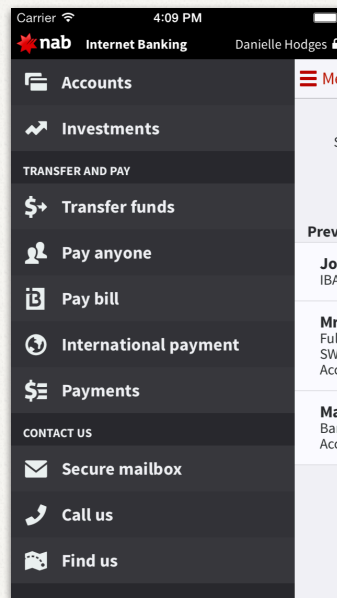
Carrier 4:09 PM

nab Internet Banking Danielle Hodges

Accounts

Investments

TRANSFER AND PAY

Transfer funds

Pay anyone

Pay bill

International payment

Payments

CONTACT US

Secure mailbox

Call us

Find us

Me

S

Prev

Jo
IBA

Mr
Ful
SW
Acc

Ma
Bar
Acc